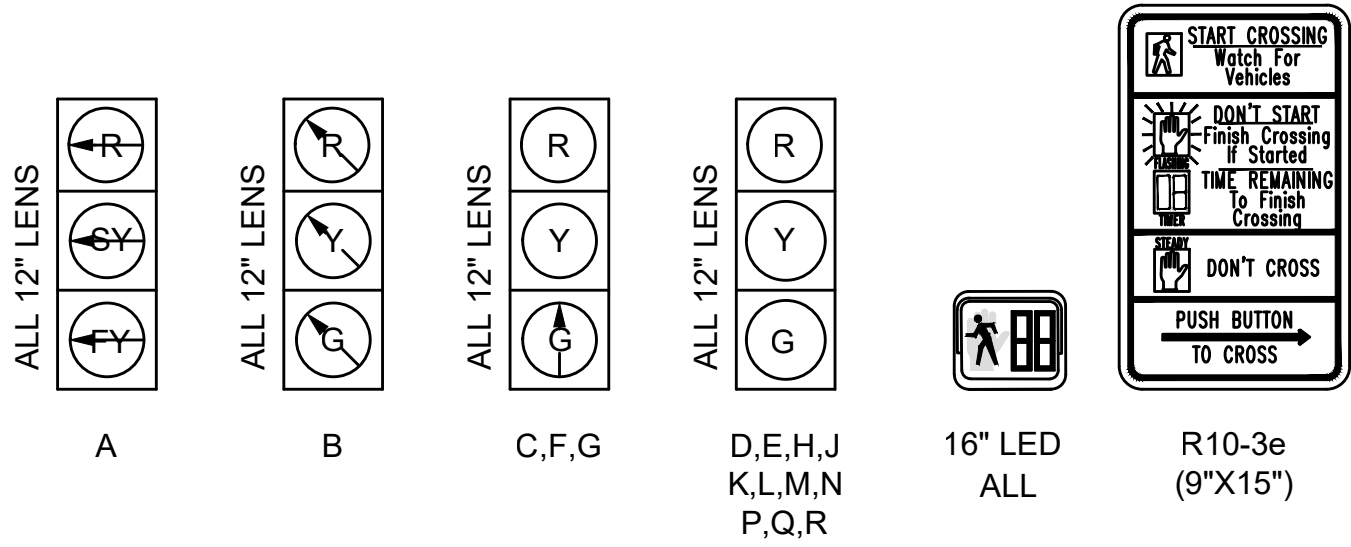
ALL 12" LENS

R
SY
FY

A

ALL 12" LENS

R
Y
G

B

ALL 12" LENS

R
Y
G

C,F,G

ALL 12" LENS

R
Y
G

D,E,H,J
K,L,M,N
P,Q,R

16" LED
ALL

START CROSSING
Watch For
Vehicles

DON'T START
Finish Crossing
If Started

FLASHING

TIME REMAINING
To Finish
Crossing

TIMER

STEADY

DON'T CROSS

PUSH BUTTON
TO CROSS

R10-3e
(9"X15")